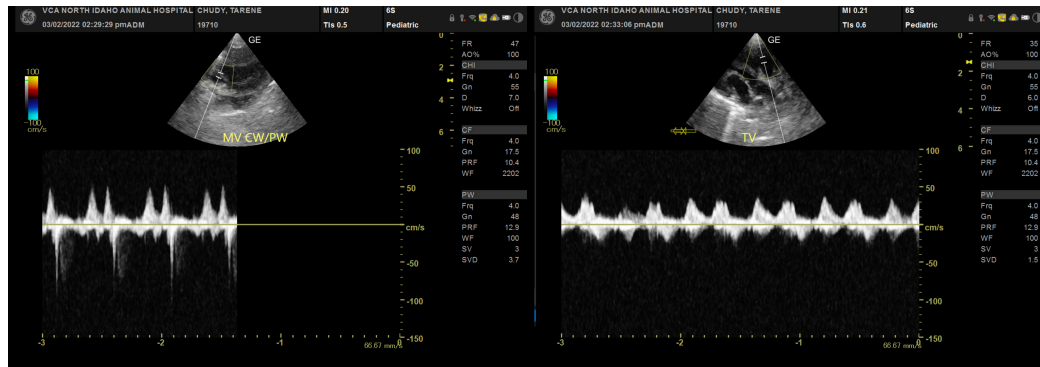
VCA NORTH IDAHO ANIMAL HOSPITAL CHUDY, TARENE
03/02/2022 02:29:29 pmADM 19710
MI 0.20 6S
TIs 0.5 Pediatric

GE

100
-100
cm/s

MV CW/PW

0
2
4
6

FR 47
AO% 100
CHI
Frq 4.0
Gn 55
D 7.0
Whizz Off
CF
Frq 4.0
Gn 17.5
PRF 10.4
WF 2202
PW
Frq 4.0
Gn 48
PRF 12.9
WF 100
SV 3
SVD 3.7

100
50
cm/s
-50
-100
-150

-3 -2 -1 0
66.67 mm/s

VCA NORTH IDAHO ANIMAL HOSPITAL CHUDY, TARENE
03/02/2022 02:33:06 pmADM 19710
MI 0.21 6S
TIs 0.6 Pediatric

GE

100
-100
cm/s

TV

0
2
4
6

FR 35
AO% 100
CHI
Frq 4.0
Gn 55
D 6.0
Whizz Off
CF
Frq 4.0
Gn 17.5
PRF 10.4
WF 2202
PW
Frq 4.0
Gn 48
PRF 12.9
WF 100
SV 3
SVD 1.5

100
50
cm/s
-50
-100
-150

-3 -2 -1 0
66.67 mm/s